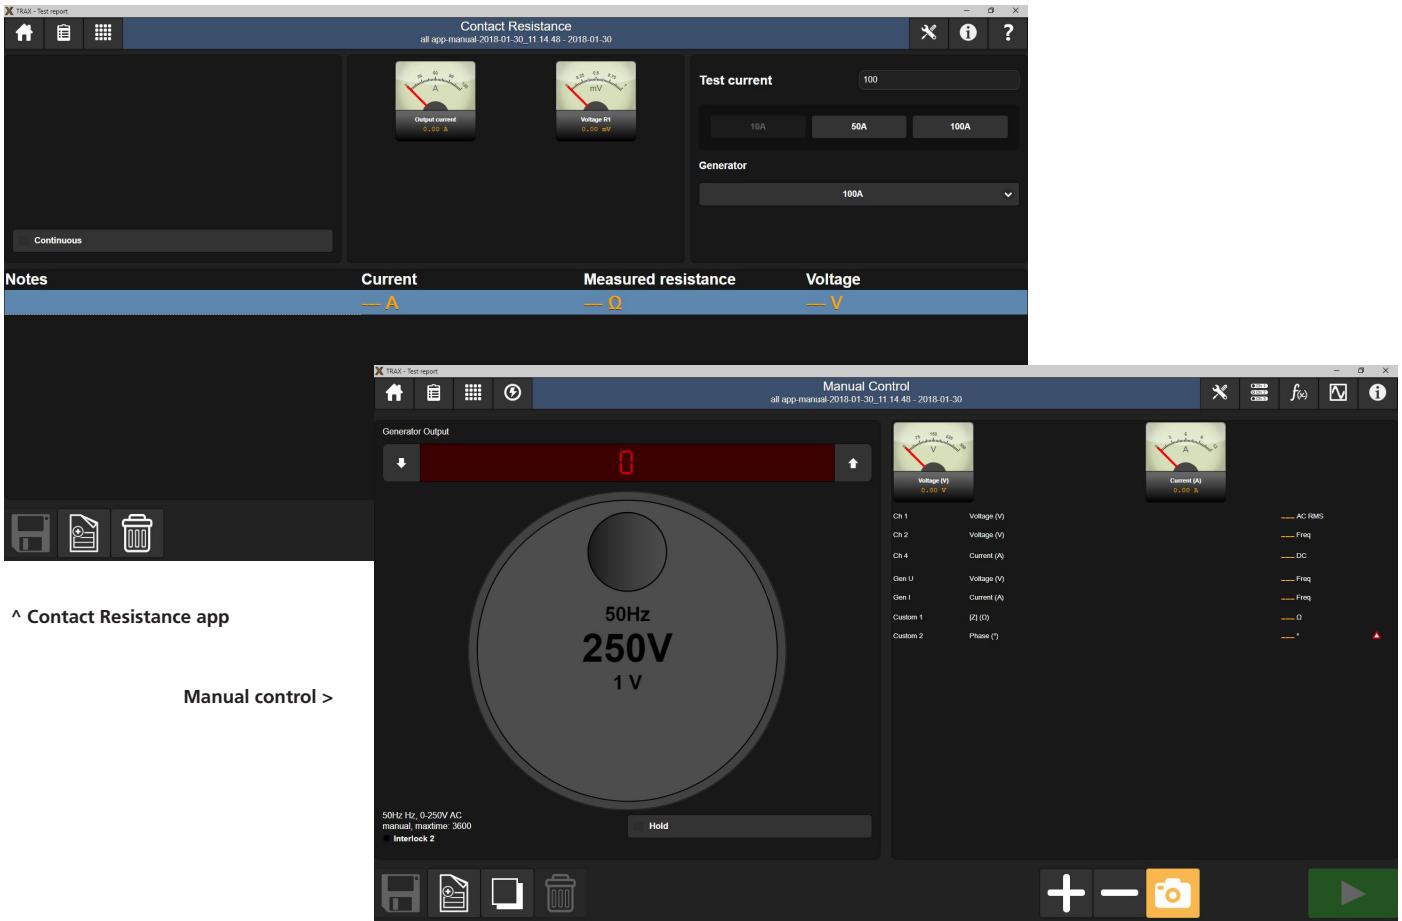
TRAX - Test report

Contact Resistance
all app-manual-2018-01-30_11.14.48 - 2018-01-30

A
Output current
0.00 A

mV
Voltage R1
0.00 mV

Test current
100

10A
50A
100A

Generator
100A

Continuous

| Notes | Current | Measured resistance | Voltage |
|---|---|---|---|
| | — A | — Ω | — V |

^ Contact Resistance app

Manual control >

TRAX - Test report

Manual Control
all app-manual-2018-01-30_11.14.48 - 2018-01-30

Generator Output

0

50Hz
250V
1 V

50Hz Hz, 0-250V AC
manual, maxtime: 3600
Interlock 2

Hold

V
Voltage (V)
0.00 V

A
Current (A)
0.00 A

| | | |
|---|---|---|
| Ch 1 | Voltage (V) | — AC RMS |
| Ch 2 | Voltage (V) | — Freq |
| Ch 4 | Current (A) | — DC |
| Gen U | Voltage (V) | — Freq |
| Gen I | Current (A) | — Freq |
| Custom 1 | \|Z\| (Ω) | — Ω |
| Custom 2 | Phase (°) | — ° |